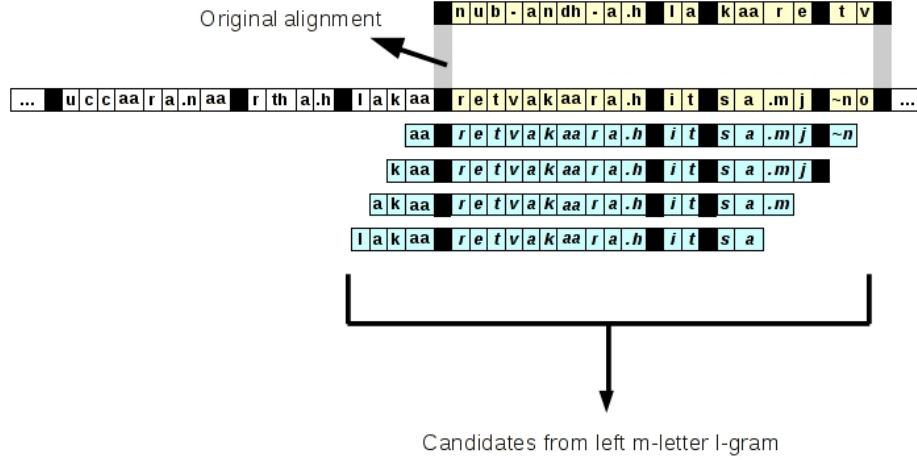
Original alignment

n u b - a n dh - a .h l a k aa r e t v

... u c c aa r a .n aa r th a .h l a k aa r e t v a k aa r a .h i t s a .m j ~n o ...

aa r e t v a k aa r a .h i t s a .m j ~n

k aa r e t v a k aa r a .h i t s a .m j

a k aa r e t v a k aa r a .h i t s a .m

l a k aa r e t v a k aa r a .h i t s a

Candidates from left m-letter l-gram